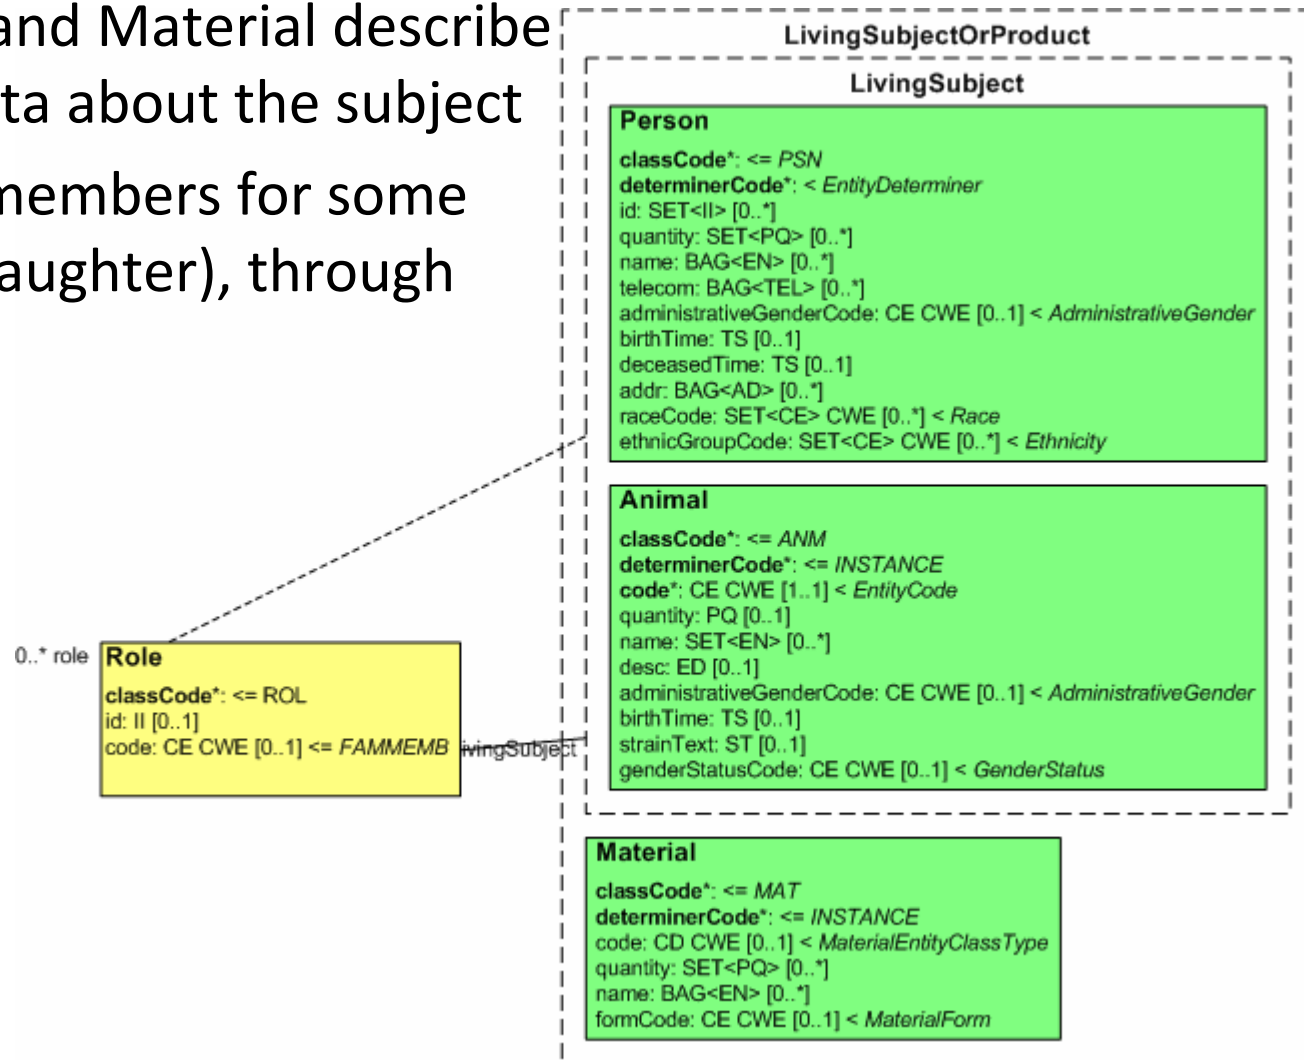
and Material describe
ta about the subject

members for some
aughter), through

LivingSubjectOrProduct

LivingSubject

**Person**
**classCode***: <= *PSN*
**determinerCode***: < *EntityDeterminer*
id: SET<II> [0..*]
quantity: SET<PQ> [0..*]
name: BAG<EN> [0..*]
telecom: BAG<TEL> [0..*]
administrativeGenderCode: CE CWE [0..1] < *AdministrativeGender*
birthTime: TS [0..1]
deceasedTime: TS [0..1]
addr: BAG<AD> [0..*]
raceCode: SET<CE> CWE [0..*] < *Race*
ethnicGroupCode: SET<CE> CWE [0..*] < *Ethnicity*

**Animal**
**classCode***: <= *ANM*
**determinerCode***: <= *INSTANCE*
**code***: CE CWE [1..1] < *EntityCode*
quantity: PQ [0..1]
name: SET<EN> [0..*]
desc: ED [0..1]
administrativeGenderCode: CE CWE [0..1] < *AdministrativeGender*
birthTime: TS [0..1]
strainText: ST [0..1]
genderStatusCode: CE CWE [0..1] < *GenderStatus*

0..* role

**Role**
**classCode***: <= ROL
id: II [0..1]
code: CE CWE [0..1] <= *FAMMEMB*

livingSubject

**Material**
**classCode***: <= *MAT*
**determinerCode***: <= *INSTANCE*
code: CD CWE [0..1] < *MaterialEntityClassType*
quantity: SET<PQ> [0..*]
name: BAG<EN> [0..*]
formCode: CE CWE [0..1] < *MaterialForm*